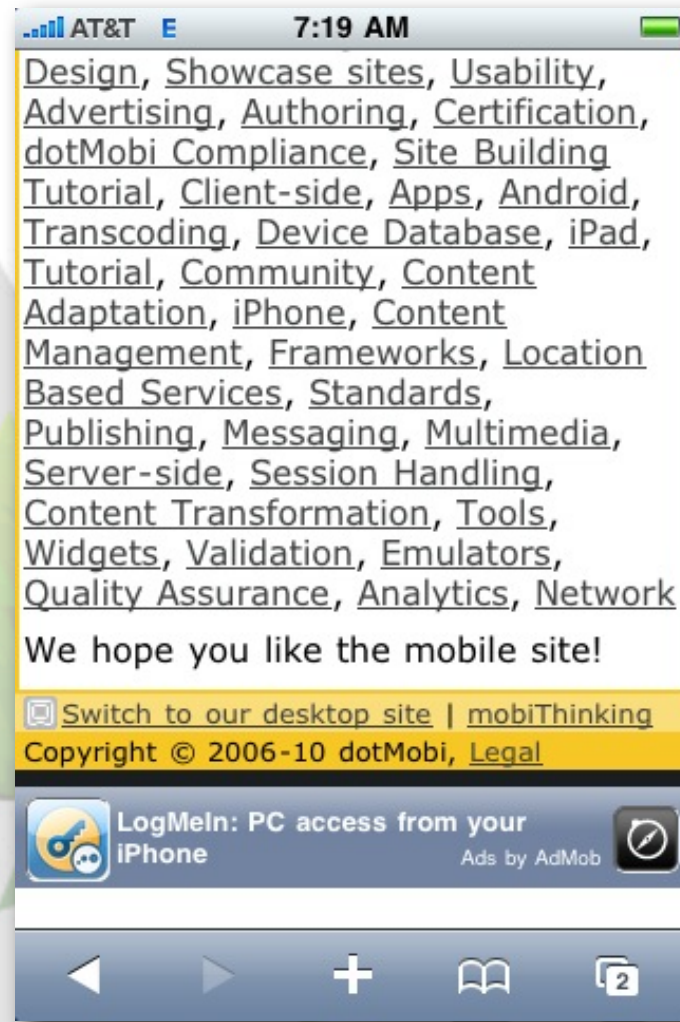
AT&T E 7:19 AM

Design, Showcase sites, Usability, Advertising, Authoring, Certification, dotMobi Compliance, Site Building Tutorial, Client-side, Apps, Android, Transcoding, Device Database, iPad, Tutorial, Community, Content Adaptation, iPhone, Content Management, Frameworks, Location Based Services, Standards, Publishing, Messaging, Multimedia, Server-side, Session Handling, Content Transformation, Tools, Widgets, Validation, Emulators, Quality Assurance, Analytics, Network

We hope you like the mobile site!

Switch to our desktop site | mobiThinking

Copyright © 2006-10 dotMobi, Legal

LogMeIn: PC access from your iPhone

Ads by AdMob

2